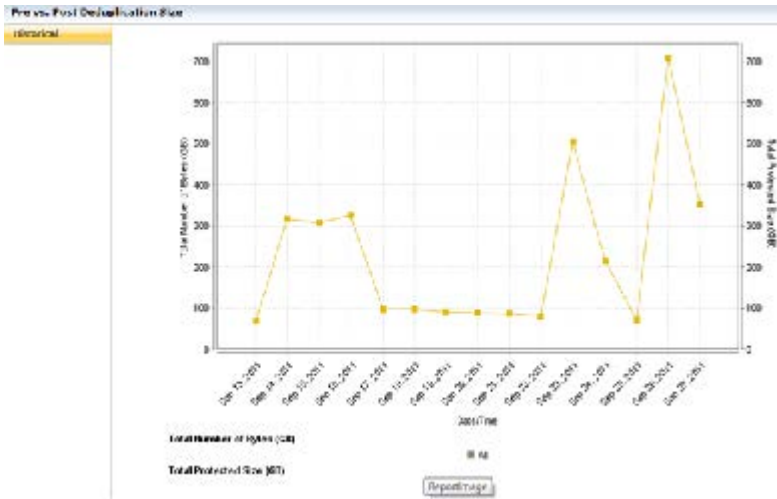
Pre vs. Post Deduplication Size

Historical

700
600
500
400
300
200
100
0

700
600
500
400
300
200
100
0

Total Number of Bytes (GB)

Total Protected Size (GB)

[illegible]

Date/Time

Total Number of Bytes (GB)

Total Protected Size (GB)

Report Image